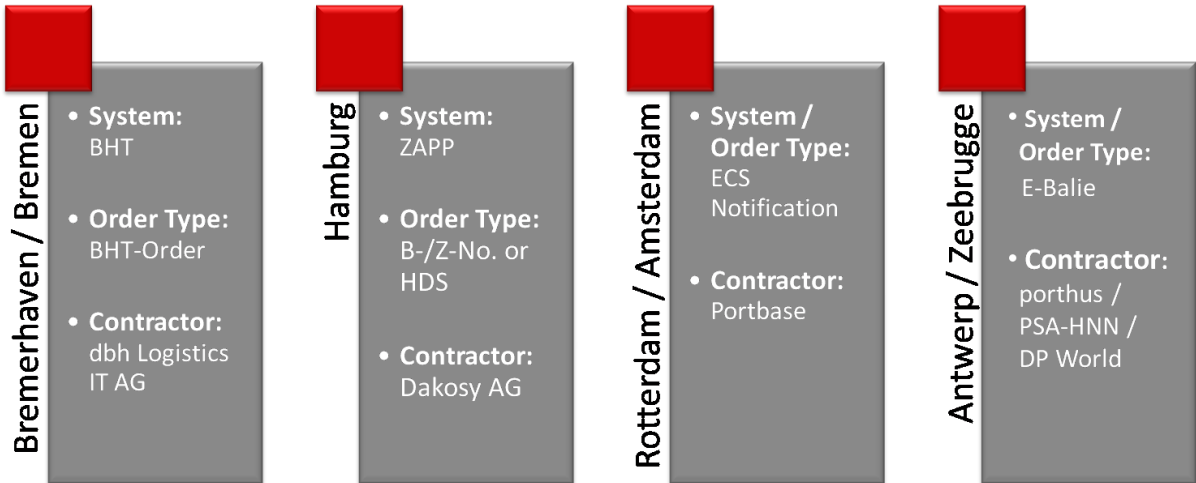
Bremerhaven / Bremen

• System: BHT

• Order Type: BHT-Order

• Contractor: dbh Logistics IT AG

Hamburg

• System: ZAPP

• Order Type: B-/Z-No. or HDS

• Contractor: Dakosy AG

Rotterdam / Amsterdam

• System / Order Type: ECS Notification

• Contractor: Portbase

Antwerp / Zeebrugge

• System / Order Type: E-Balie

• Contractor: porthus / PSA-HNN / DP World